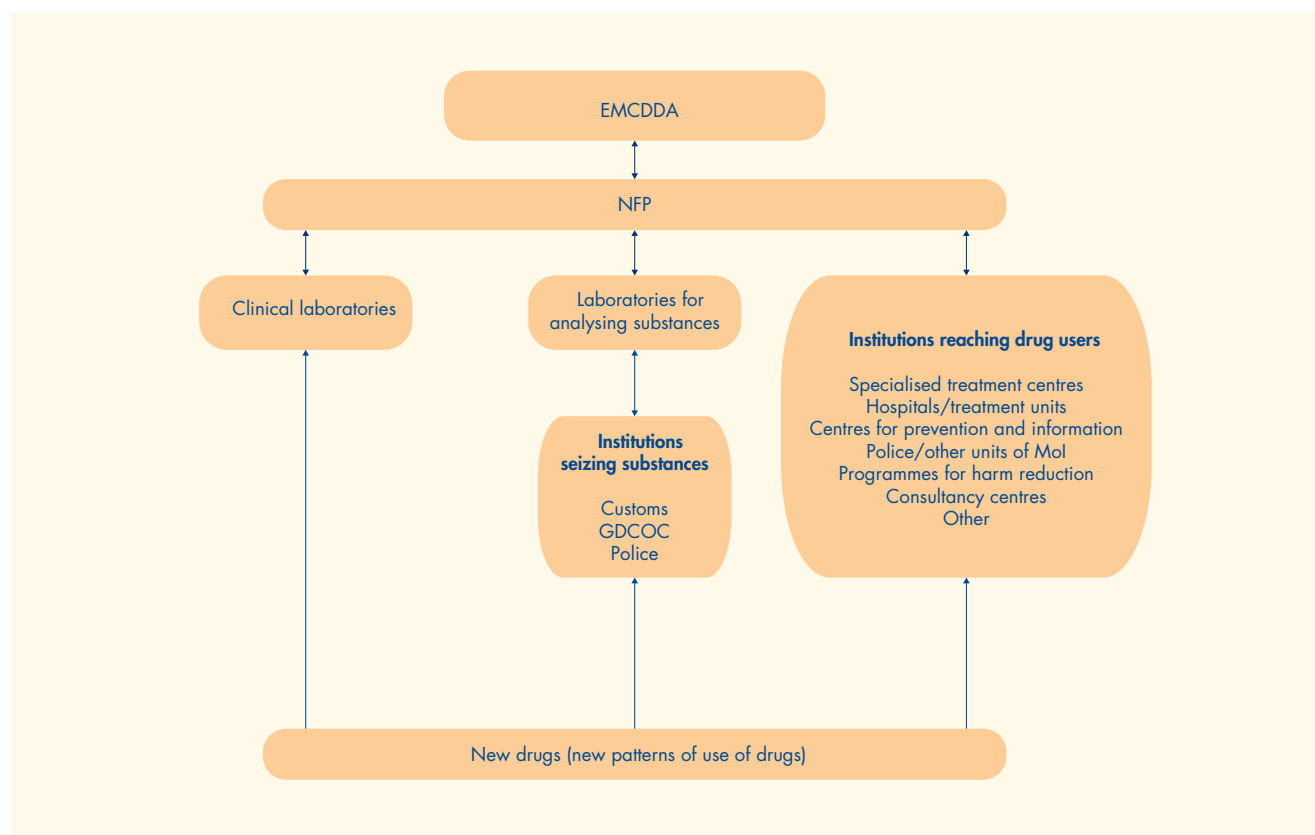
EMCDDA

NFP

Clinical laboratories

Laboratories for analysing substances

Institutions reaching drug users

Specialised treatment centres
Hospitals/treatment units
Centres for prevention and information
Police/other units of MoI
Programmes for harm reduction
Consultancy centres
Other

Institutions seizing substances

Customs
GDCOC
Police

New drugs (new patterns of use of drugs)